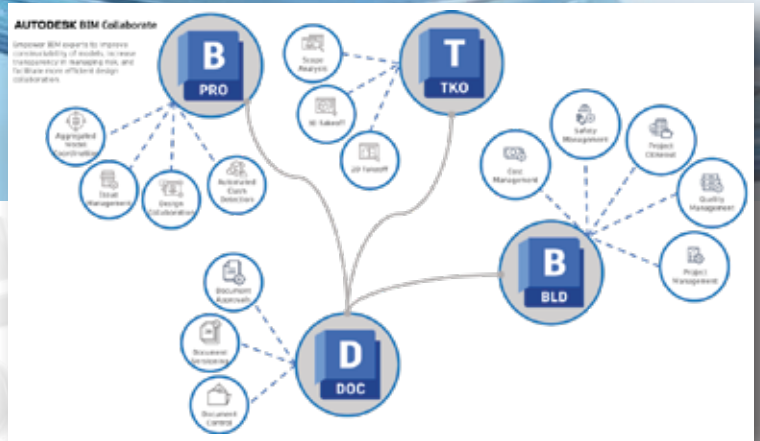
AUTODESK BIM Collaborate

Empower BIM experts to improve constructability of models, increase transparency in managing risk, and facilitate more efficient design collaboration.

B
PRO

Aggregated Model Coordination

Issue Management

Design Collaboration

Automated Clash Detection

Scope Analysis

3D Takeoff

2D Takeoff

T
TKO

Cost Management

Safety Management

Project Closeout

Quality Management

Project Management

B
BLD

Document Approvals

Document Versioning

Document Control

D
DOC